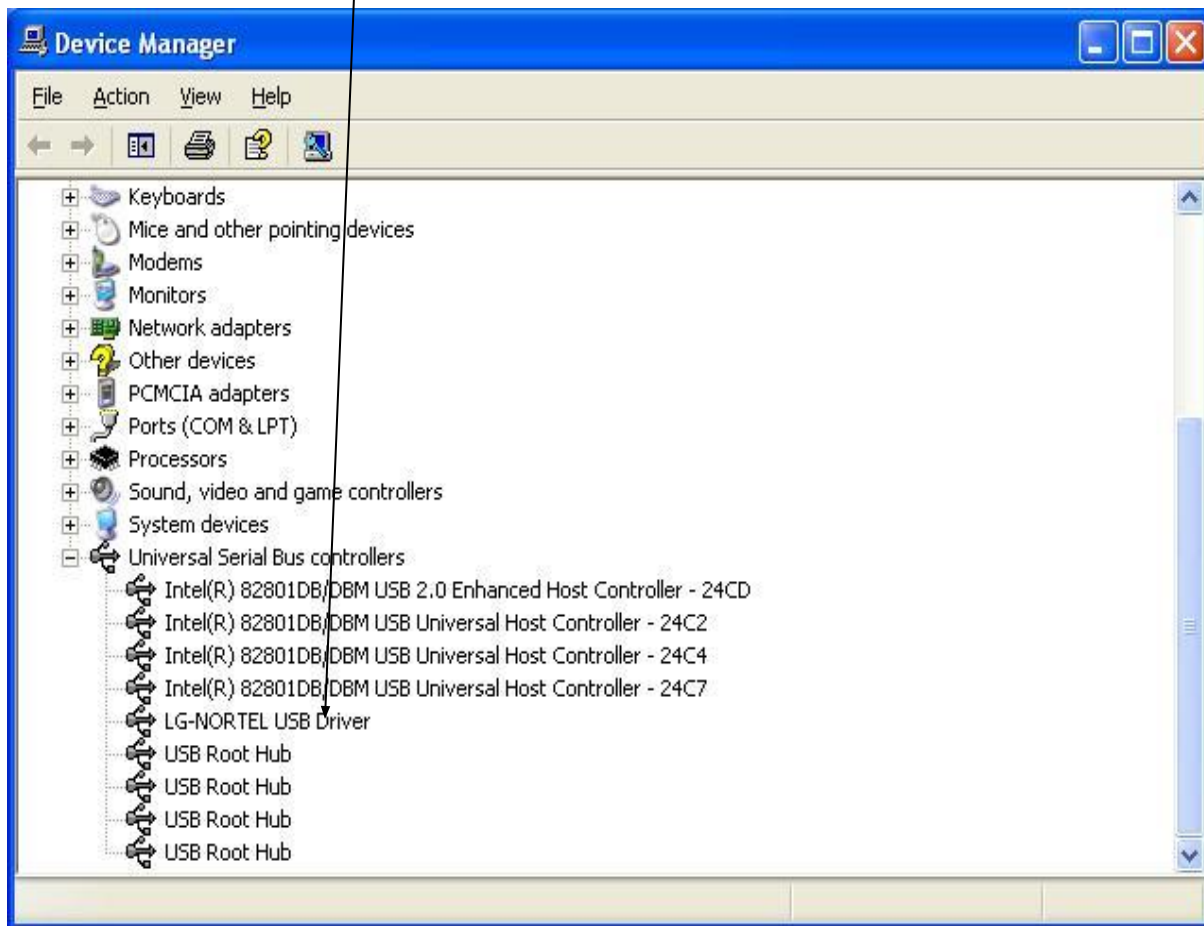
Device Manager

File Action View Help

Keyboards
Mice and other pointing devices
Modems
Monitors
Network adapters
Other devices
PCMCIA adapters
Ports (COM & LPT)
Processors
Sound, video and game controllers
System devices
Universal Serial Bus controllers
Intel(R) 82801DB/DBM USB 2.0 Enhanced Host Controller - 24CD
Intel(R) 82801DB/DBM USB Universal Host Controller - 24C2
Intel(R) 82801DB/DBM USB Universal Host Controller - 24C4
Intel(R) 82801DB/DBM USB Universal Host Controller - 24C7
LG-NORTEL USB Driver
USB Root Hub
USB Root Hub
USB Root Hub
USB Root Hub